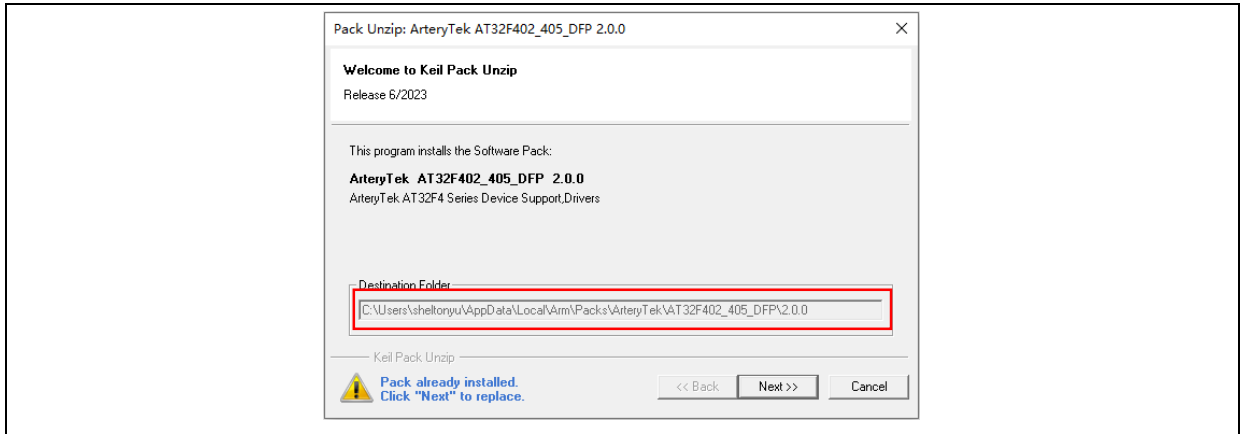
Pack Unzip: ArteryTek AT32F402_405_DFP 2.0.0

Welcome to Keil Pack Unzip

Release 6/2023

This program installs the Software Pack:

ArteryTek AT32F402_405_DFP 2.0.0

ArteryTek AT32F4 Series Device Support,Drivers

Destination Folder

C:\Users\sheltonyu\AppData\Local\Arm\Packs\ArteryTek\AT32F402_405_DFP\2.0.0

Keil Pack Unzip

Pack already installed.
Click "Next" to replace.

<< Back

Next >>

Cancel